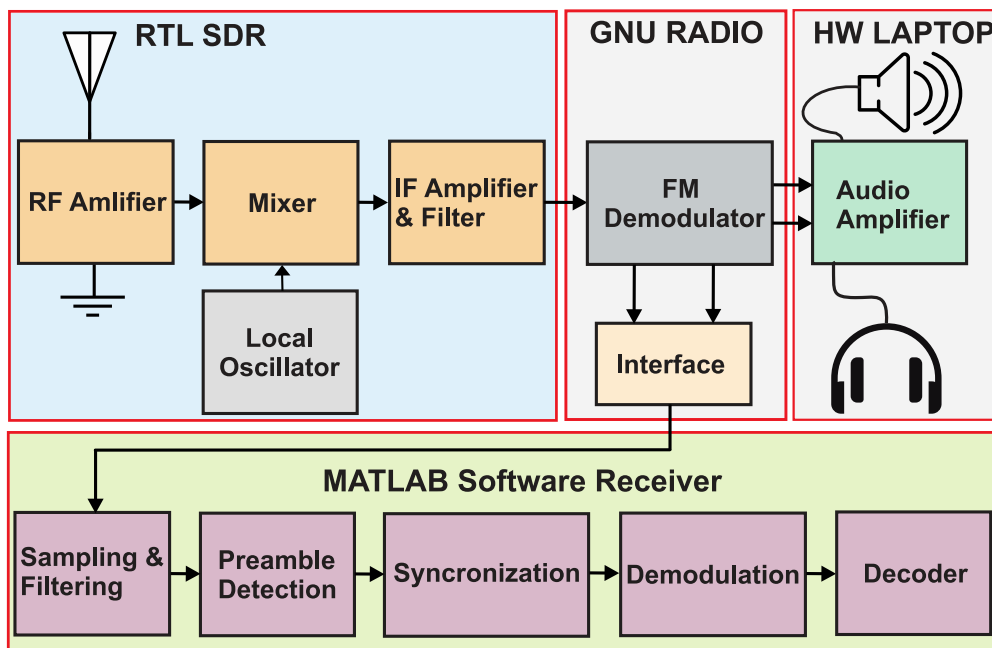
RTL SDR

GNU RADIO

HW LAPTOP

RF Amlifier

Mixer

IF Amplifier & Filter

FM Demodulator

Audio Amplifier

Local Oscillator

Interface

MATLAB Software Receiver

Sampling & Filtering

Preamble Detection

Syncronization

Demodulation

Decoder